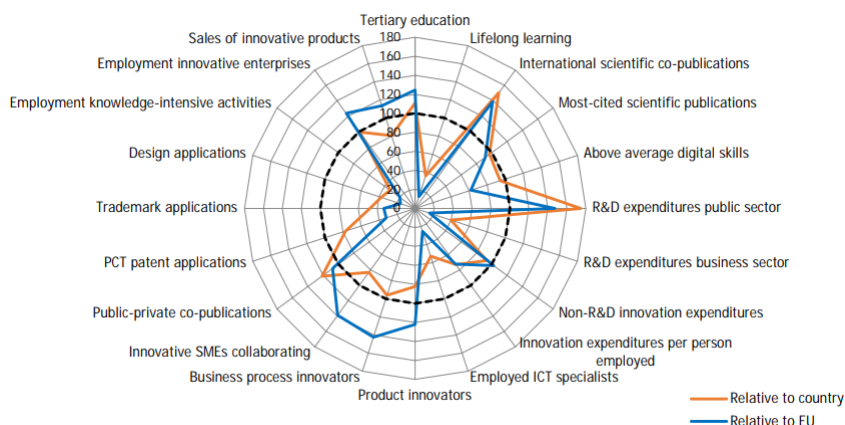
Tertiary education
Lifelong learning
International scientific co-publications
Most-cited scientific publications
Above average digital skills
R&D expenditures public sector
R&D expenditures business sector
Non-R&D innovation expenditures
Innovation expenditures per person employed
Employed ICT specialists
Product innovators
Business process innovators
Innovative SMEs collaborating
Public-private co-publications
PCT patent applications
Trademark applications
Design applications
Employment knowledge-intensive activities
Employment innovative enterprises
Sales of innovative products

180
160
140
120
100
80
60
40
20
0

Relative to country
Relative to EU